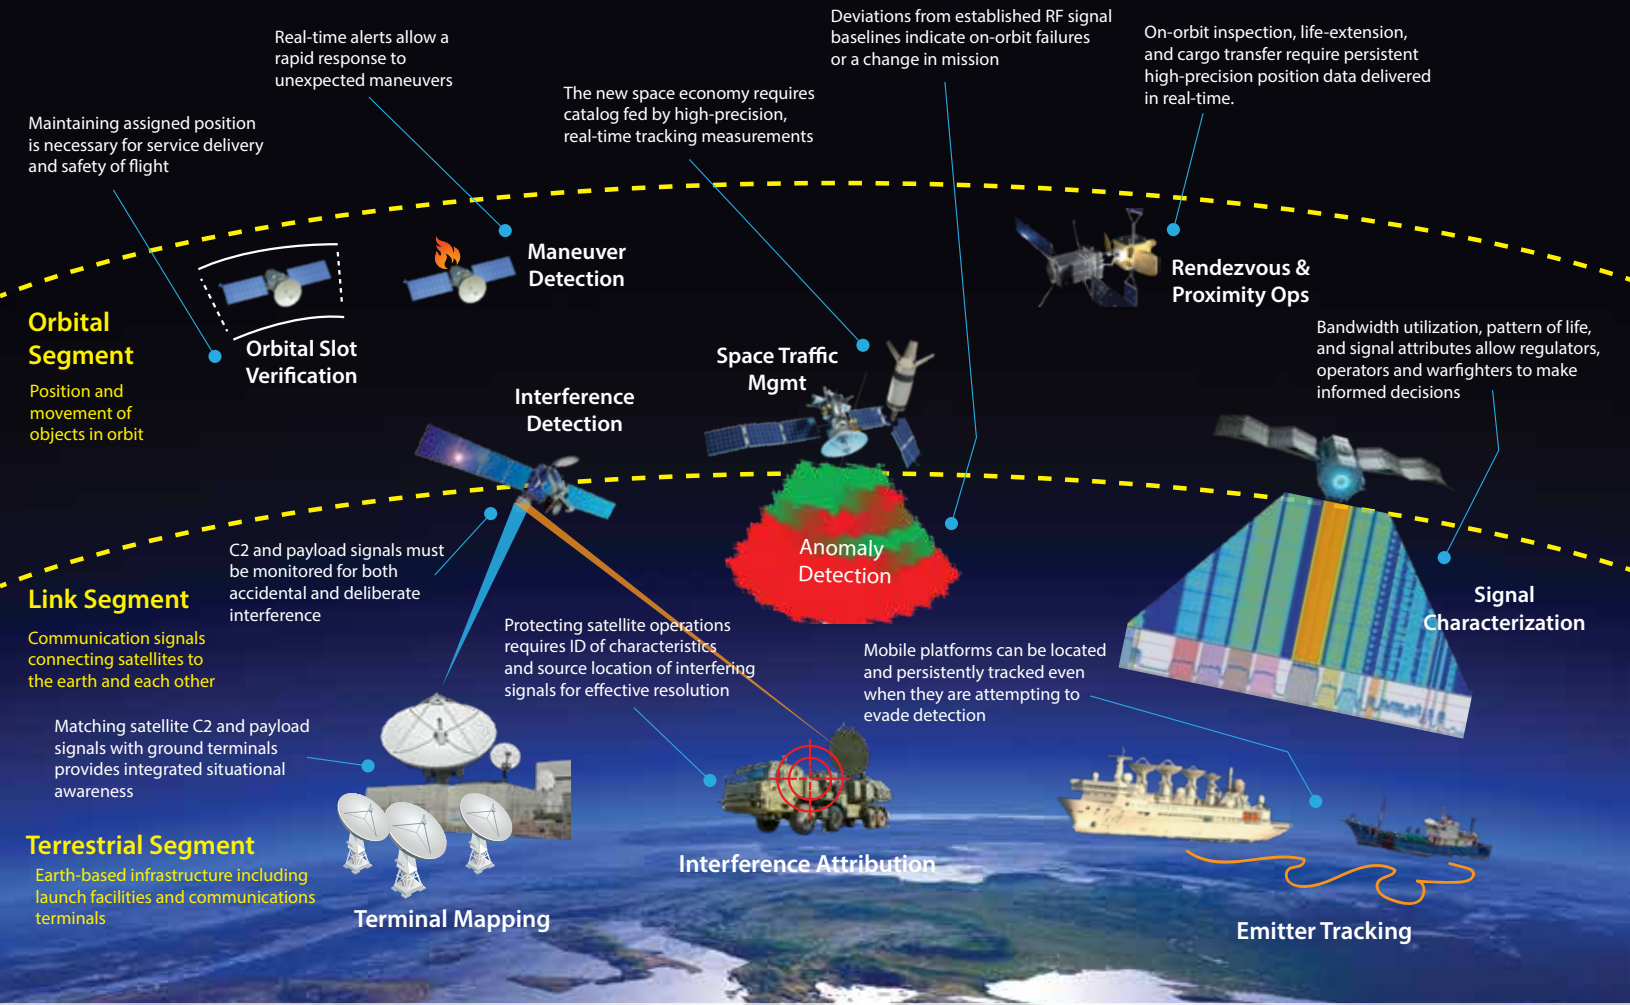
Real-time alerts allow a rapid response to unexpected maneuvers

Deviations from established RF signal baselines indicate on-orbit failures or a change in mission

On-orbit inspection, life-extension, and cargo transfer require persistent high-precision position data delivered in real-time.

The new space economy requires catalog fed by high-precision, real-time tracking measurements

Maintaining assigned position is necessary for service delivery and safety of flight

Maneuver Detection

Rendezvous & Proximity Ops

Orbital Segment

Position and movement of objects in orbit

Orbital Slot Verification

Space Traffic Mgmt

Bandwidth utilization, pattern of life, and signal attributes allow regulators, operators and warfighters to make informed decisions

Interference Detection

Anomaly Detection

C2 and payload signals must be monitored for both accidental and deliberate interference

Link Segment

Communication signals connecting satellites to the earth and each other

Protecting satellite operations requires ID of characteristics and source location of interfering signals for effective resolution

Signal Characterization

Mobile platforms can be located and persistently tracked even when they are attempting to evade detection

Matching satellite C2 and payload signals with ground terminals provides integrated situational awareness

Terrestrial Segment

Earth-based infrastructure including launch facilities and communications terminals

Interference Attribution

Terminal Mapping

Emitter Tracking